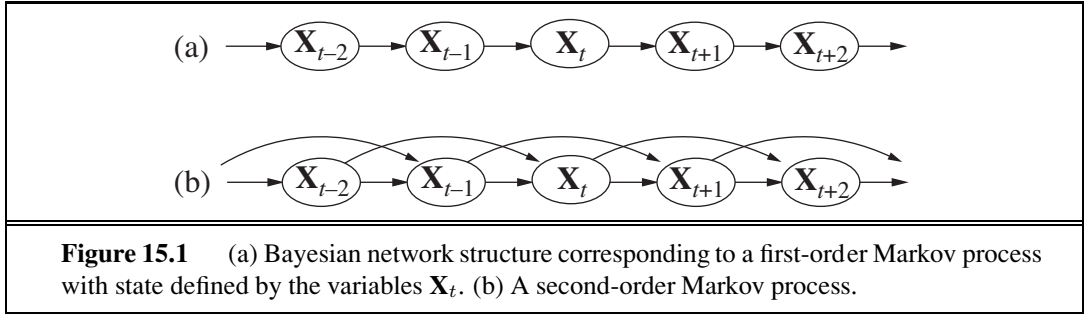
(a) $\mathbf{X}_{t-2}$ $\mathbf{X}_{t-1}$ $\mathbf{X}_t$ $\mathbf{X}_{t+1}$ $\mathbf{X}_{t+2}$

(b) $\mathbf{X}_{t-2}$ $\mathbf{X}_{t-1}$ $\mathbf{X}_t$ $\mathbf{X}_{t+1}$ $\mathbf{X}_{t+2}$

**Figure 15.1** (a) Bayesian network structure corresponding to a first-order Markov process with state defined by the variables $\mathbf{X}_t$. (b) A second-order Markov process.